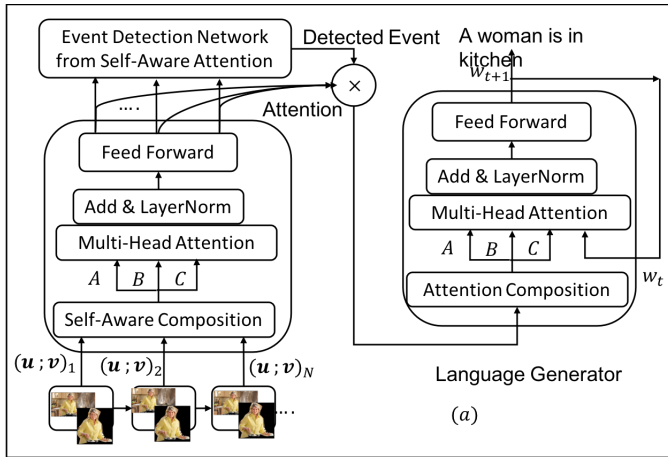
Event Detection Network from Self-Aware Attention

Detected Event

A woman is in kitchen

$w_{t+1}$

....

$\times$

Attention

Feed Forward

Add & LayerNorm

Multi-Head Attention

$A$ $B$ $C$

Self-Aware Composition

Feed Forward

Add & LayerNorm

Multi-Head Attention

$A$ $B$ $C$

$w_t$

Attention Composition

$(\boldsymbol{u}\,;\boldsymbol{v})_1$ $(\boldsymbol{u}\,;\boldsymbol{v})_2$ $(\boldsymbol{u}\,;\boldsymbol{v})_N$

...

Language Generator

$(a)$